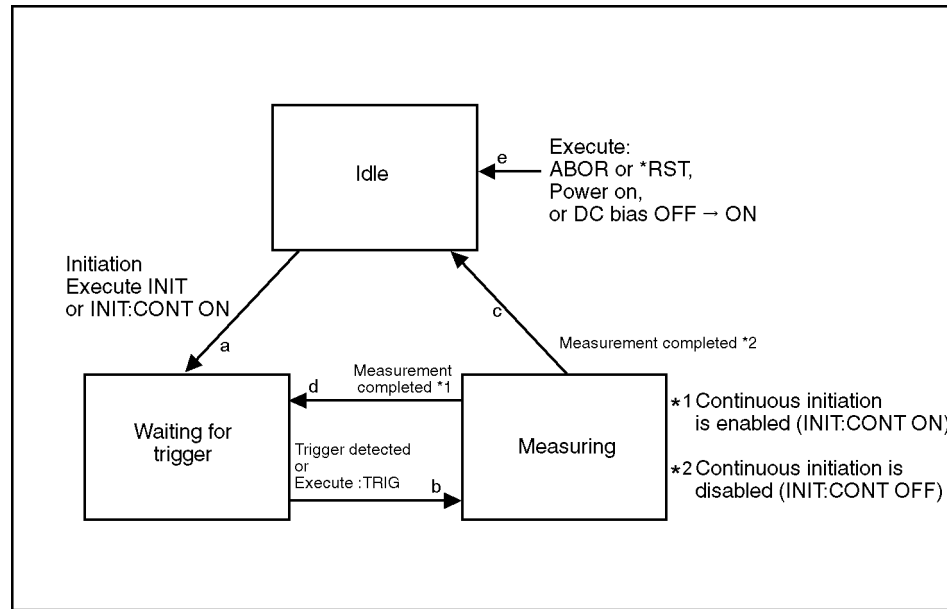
Idle

e

Execute:
ABOR or *RST,
Power on,
or DC bias OFF → ON

Initiation
Execute INIT
or INIT:CONT ON

a

c

Measurement completed *2

Measurement completed *1

d

Waiting for trigger

Trigger detected
or
Execute :TRIG

b

Measuring

*1 Continuous initiation is enabled (INIT:CONT ON)

*2 Continuous initiation is disabled (INIT:CONT OFF)